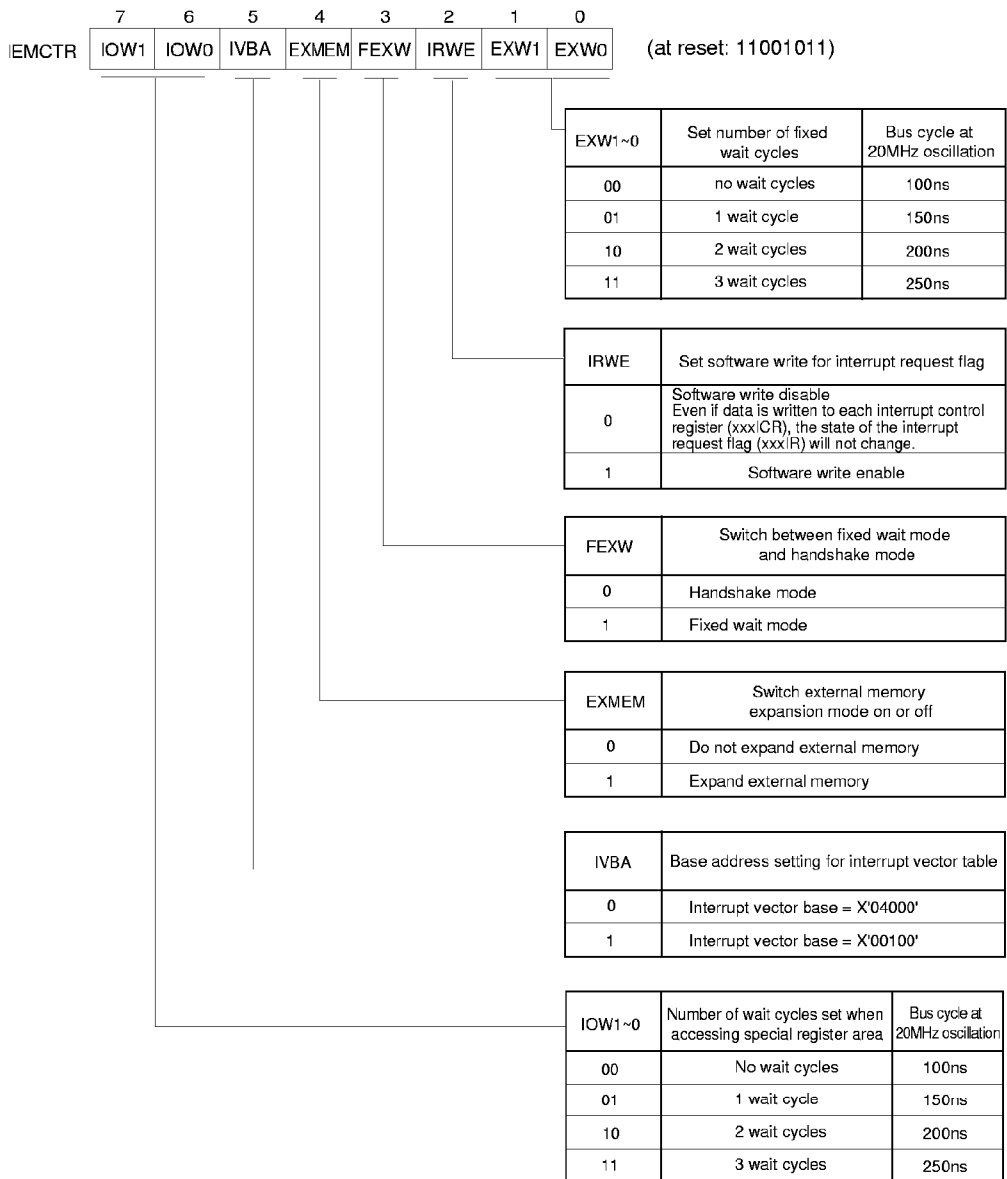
| | 7 | 6 | 5 | 4 | 3 | 2 | 1 | 0 |
|---|---|---|---|---|---|---|---|---|
| IEMCTR | IOW1 | IOW0 | IVBA | EXMEM | FEXW | IRWE | EXW1 | EXW0 |

(at reset: 11001011)

| EXW1~0 | Set number of fixed wait cycles | Bus cycle at 20MHz oscillation |
|---|---|---|
| 00 | no wait cycles | 100ns |
| 01 | 1 wait cycle | 150ns |
| 10 | 2 wait cycles | 200ns |
| 11 | 3 wait cycles | 250ns |

| IRWE | Set software write for interrupt request flag |
|---|---|
| 0 | Software write disable Even if data is written to each interrupt control register (xxxICR), the state of the interrupt request flag (xxxIR) will not change. |
| 1 | Software write enable |

| FEXW | Switch between fixed wait mode and handshake mode |
|---|---|
| 0 | Handshake mode |
| 1 | Fixed wait mode |

| EXMEM | Switch external memory expansion mode on or off |
|---|---|
| 0 | Do not expand external memory |
| 1 | Expand external memory |

| IVBA | Base address setting for interrupt vector table |
|---|---|
| 0 | Interrupt vector base = X'04000' |
| 1 | Interrupt vector base = X'00100' |

| IOW1~0 | Number of wait cycles set when accessing special register area | Bus cycle at 20MHz oscillation |
|---|---|---|
| 00 | No wait cycles | 100ns |
| 01 | 1 wait cycle | 150ns |
| 10 | 2 wait cycles | 200ns |
| 11 | 3 wait cycles | 250ns |